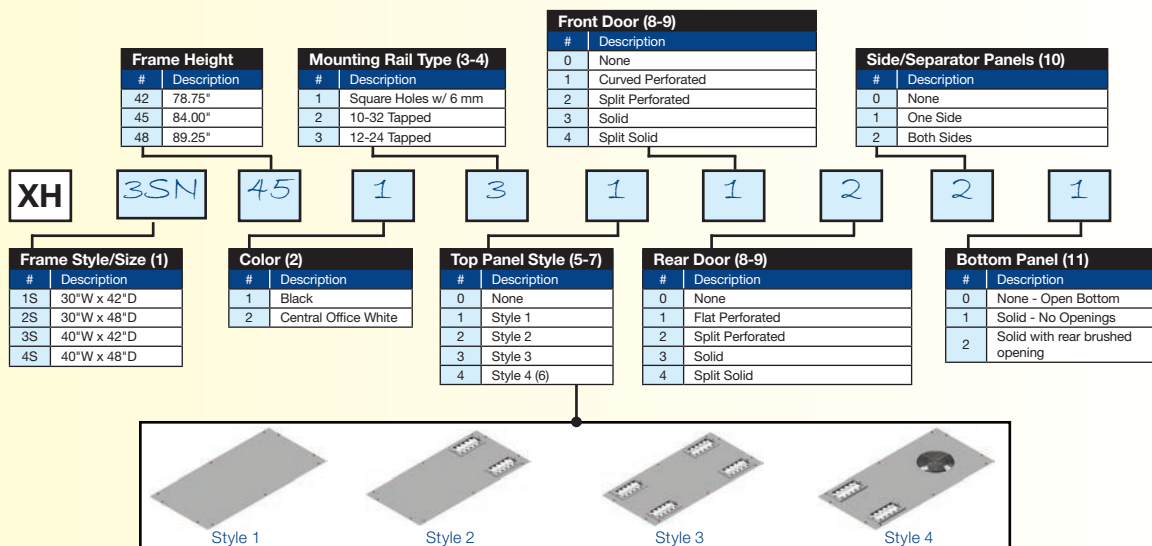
Front Door (8-9)

| # | Description |
|---|---|
| 0 | None |
| 1 | Curved Perforated |
| 2 | Split Perforated |
| 3 | Solid |
| 4 | Split Solid |

Frame Height

| # | Description |
|---|---|
| 42 | 78.75" |
| 45 | 84.00" |
| 48 | 89.25" |

Mounting Rail Type (3-4)

| # | Description |
|---|---|
| 1 | Square Holes w/ 6 mm |
| 2 | 10-32 Tapped |
| 3 | 12-24 Tapped |

Side/Separator Panels (10)

| # | Description |
|---|---|
| 0 | None |
| 1 | One Side |
| 2 | Both Sides |

XH 3SN 45 1 3 1 1 2 2 1

Frame Style/Size (1)

| # | Description |
|---|---|
| 1S | 30"W x 42"D |
| 2S | 30"W x 48"D |
| 3S | 40"W x 42"D |
| 4S | 40"W x 48"D |

Color (2)

| # | Description |
|---|---|
| 1 | Black |
| 2 | Central Office White |

Top Panel Style (5-7)

| # | Description |
|---|---|
| 0 | None |
| 1 | Style 1 |
| 2 | Style 2 |
| 3 | Style 3 |
| 4 | Style 4 (6) |

Rear Door (8-9)

| # | Description |
|---|---|
| 0 | None |
| 1 | Flat Perforated |
| 2 | Split Perforated |
| 3 | Solid |
| 4 | Split Solid |

Bottom Panel (11)

| # | Description |
|---|---|
| 0 | None - Open Bottom |
| 1 | Solid - No Openings |
| 2 | Solid with rear brushed opening |

Style 1 Style 2 Style 3 Style 4